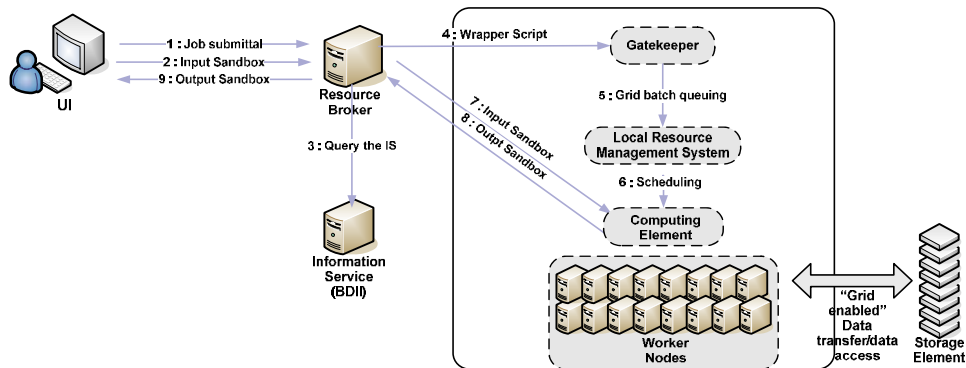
UI

1 : Job submittal

2 : Input Sandbox

9 : Output Sandbox

Resource Broker

3 : Query the IS

Information Service (BDII)

4 : Wrapper Script

Gatekeeper

5 : Grid batch queuing

Local Resource Management System

6 : Scheduling

7 : Input Sandbox

8 : Outpt Sandbox

Computing Element

Worker Nodes

"Grid enabled" Data transfer/data access

Storage Element